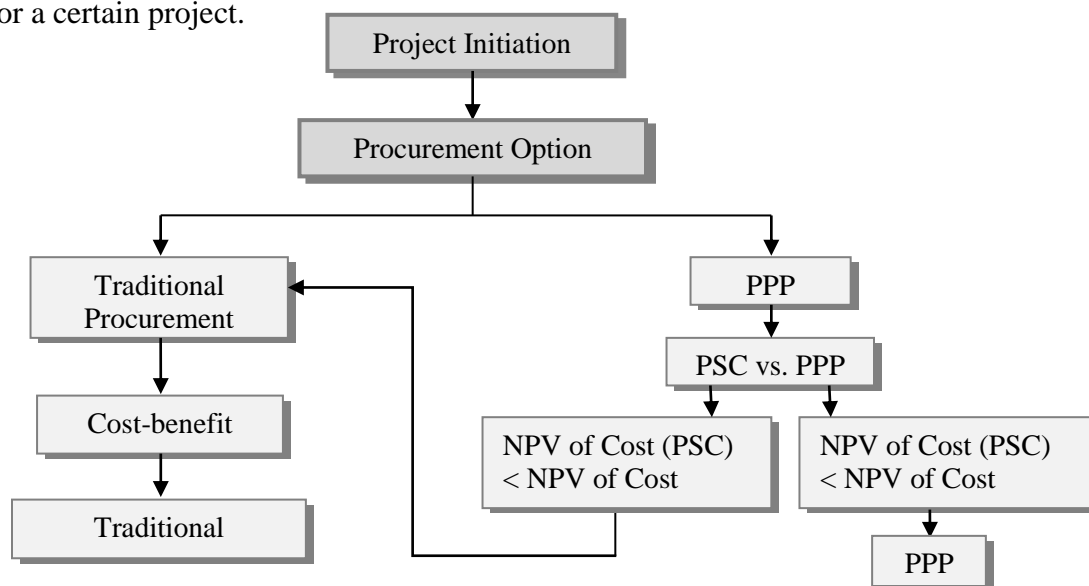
or a certain project.

Project Initiation

Procurement Option

Traditional Procurement

Cost-benefit

Traditional

PPP

PSC vs. PPP

NPV of Cost (PSC) < NPV of Cost

NPV of Cost (PSC) < NPV of Cost

PPP